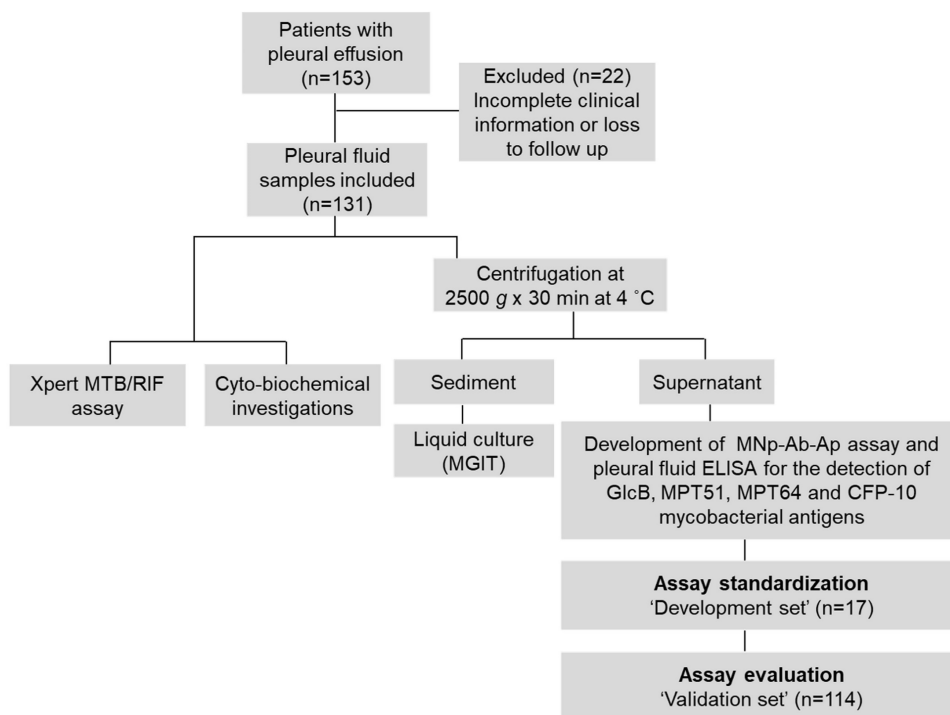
Patients with pleural effusion (n=153)

Excluded (n=22) Incomplete clinical information or loss to follow up

Pleural fluid samples included (n=131)

Centrifugation at 2500 *g* x 30 min at 4 ˚C

Xpert MTB/RIF assay

Cyto-biochemical investigations

Sediment

Supernatant

Liquid culture (MGIT)

Development of MNp-Ab-Ap assay and pleural fluid ELISA for the detection of GlcB, MPT51, MPT64 and CFP-10 mycobacterial antigens

**Assay standardization**
'Development set' (n=17)

**Assay evaluation**
'Validation set' (n=114)